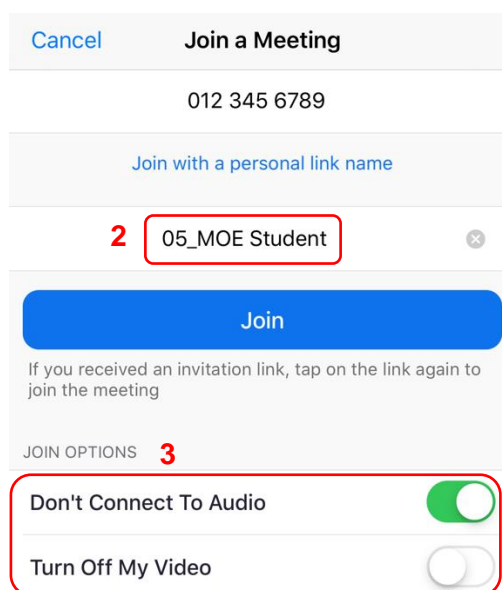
Cancel

Join a Meeting

012 345 6789

Join with a personal link name

2

05_MOE Student

Join

If you received an invitation link, tap on the link again to join the meeting

JOIN OPTIONS

3

Don't Connect To Audio

Turn Off My Video